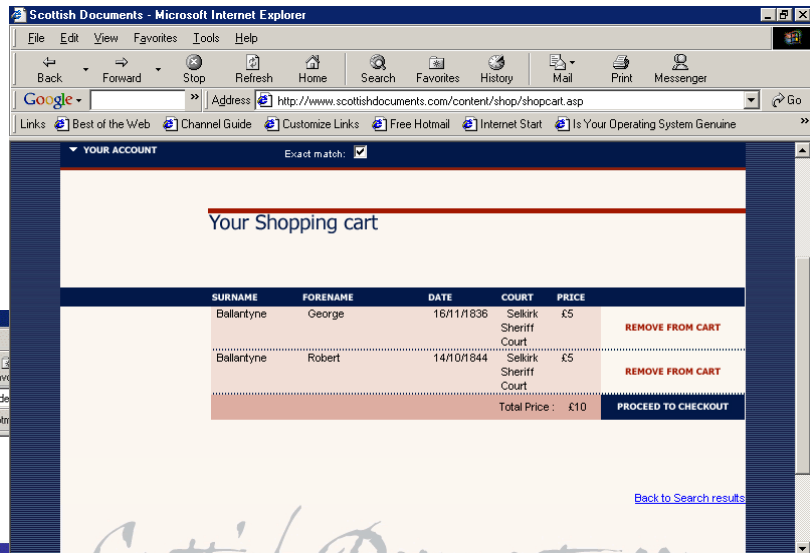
Scottish Documents - Microsoft Internet Explorer

File Edit View Favorites Tools Help

Back Forward Stop Refresh Home Search Favorites History Mail Print Messenger

Google Address http://www.scottishdocuments.com/content/shop/shopcart.asp Go

Links Best of the Web Channel Guide Customize Links Free Hotmail Internet Start Is Your Operating System Genuine

YOUR ACCOUNT Exact match:

Your Shopping cart

| SURNAME | FORENAME | DATE | COURT | PRICE | |
|---|---|---|---|---|---|
| Ballantyne | George | 16/11/1836 | Selkirk Sheriff Court | £5 | REMOVE FROM CART |
| Ballantyne | Robert | 14/10/1844 | Selkirk Sheriff Court | £5 | REMOVE FROM CART |
| | | | Total Price : | £10 | PROCEED TO CHECKOUT |

Back to Search results